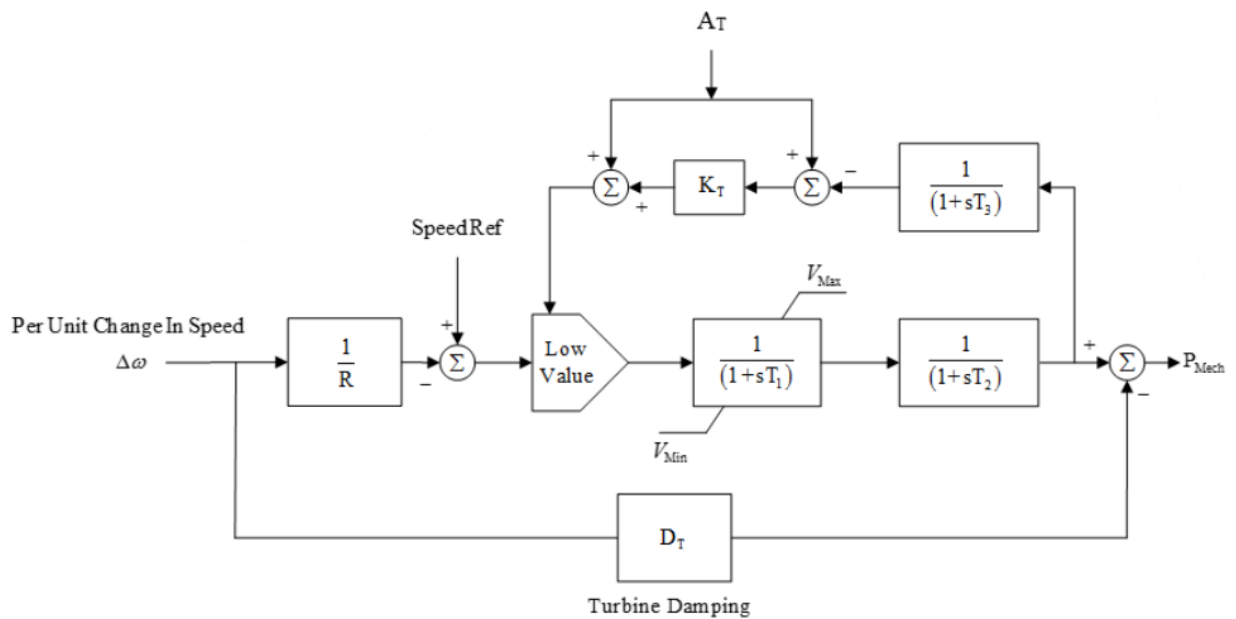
$A_T$

+

+

$\Sigma$

+

$K_T$

$\Sigma$

–

$\frac{1}{(1+sT_3)}$

SpeedRef

+

Per Unit Change In Speed

$\Delta\omega$

$\frac{1}{R}$

–

$\Sigma$

Low Value

$V_{Max}$

$\frac{1}{(1+sT_1)}$

$V_{Min}$

$\frac{1}{(1+sT_2)}$

+

$\Sigma$

–

$P_{Mech}$

$D_T$

Turbine Damping